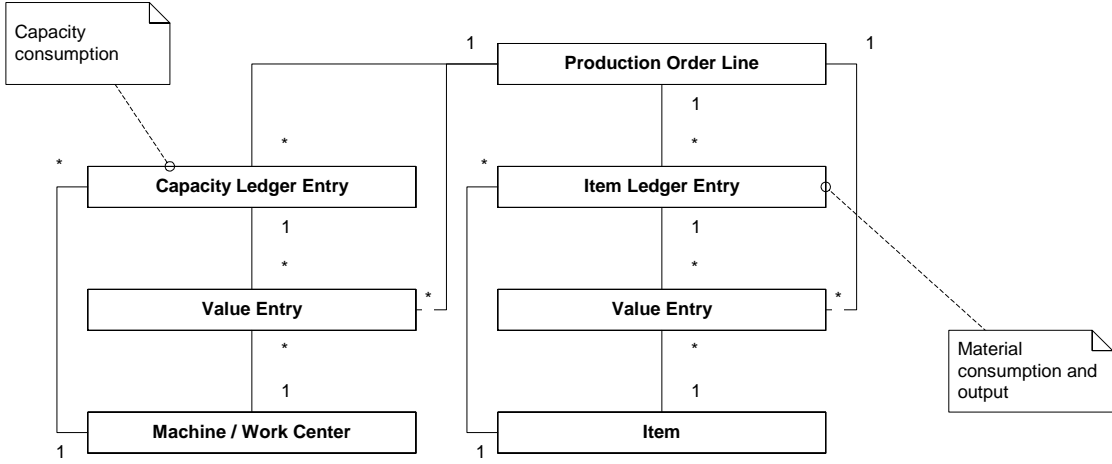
Capacity consumption

1

Production Order Line

1

1

*

*

*

*

Capacity Ledger Entry

Item Ledger Entry

1

1

*

*

*

*

Value Entry

Value Entry

*

*

1

1

Material consumption and output

Machine / Work Center

Item

1

1